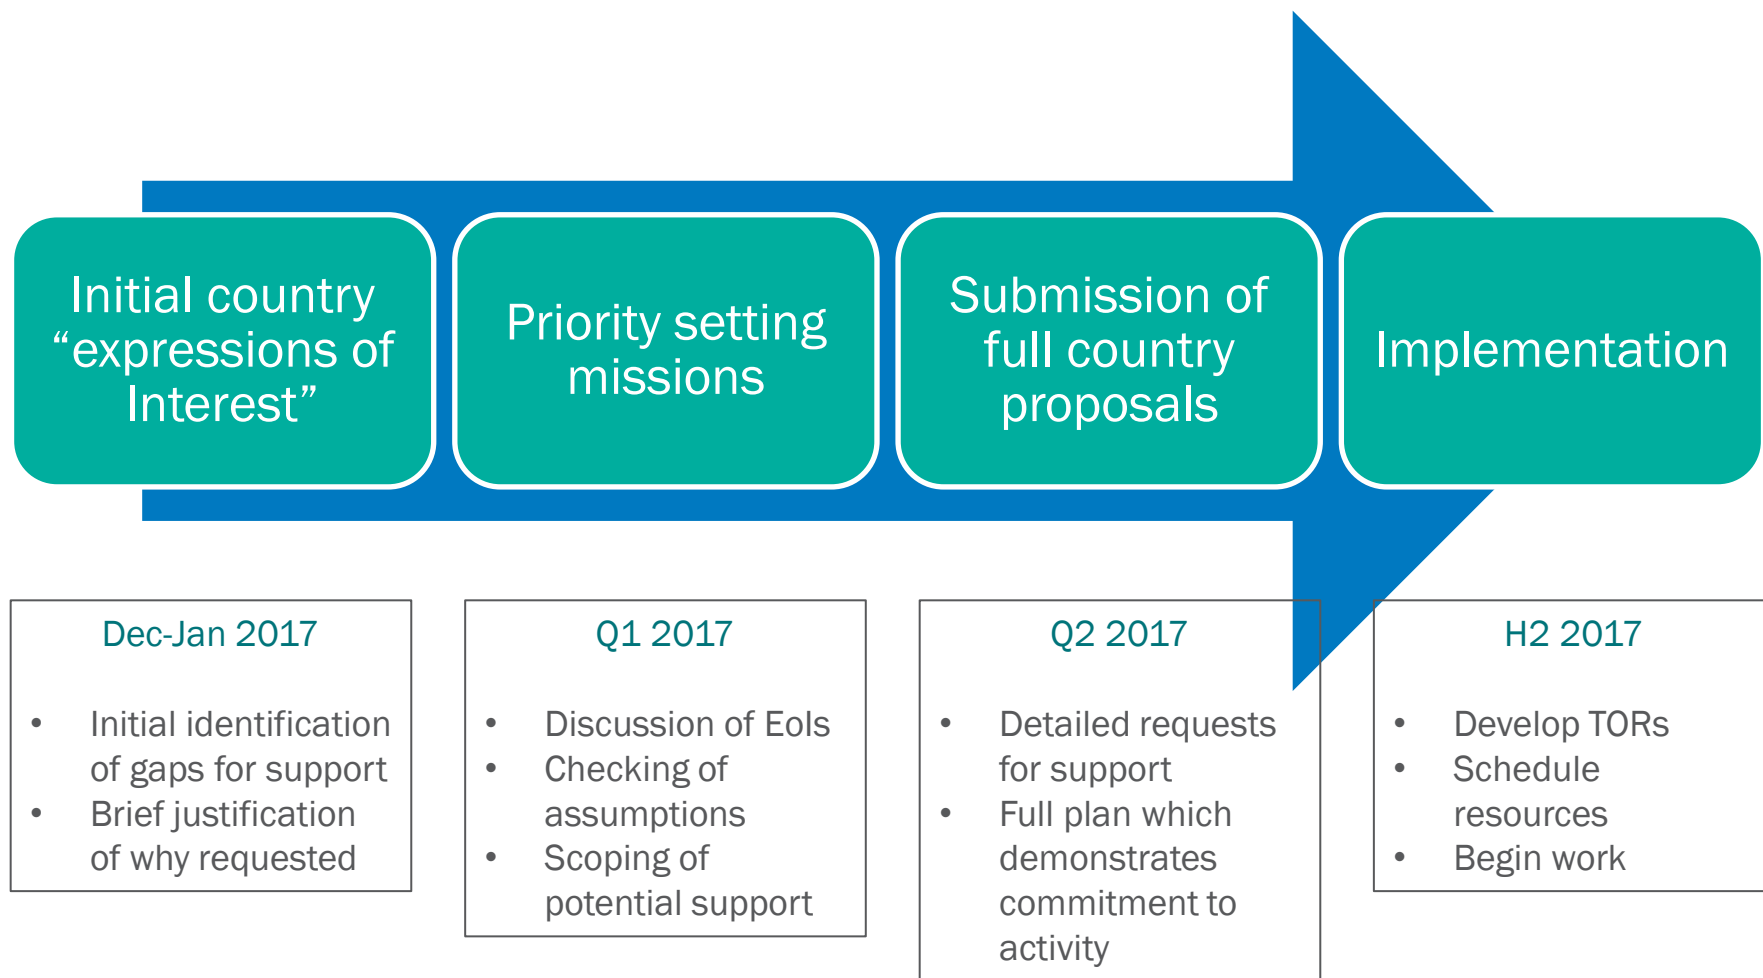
Initial country “expressions of Interest”

Priority setting missions

Submission of full country proposals

Implementation

Dec-Jan 2017

- Initial identification of gaps for support
- Brief justification of why requested

Q1 2017

- Discussion of EoIs
- Checking of assumptions
- Scoping of potential support

Q2 2017

- Detailed requests for support
- Full plan which demonstrates commitment to activity

H2 2017

- Develop TORs
- Schedule resources
- Begin work